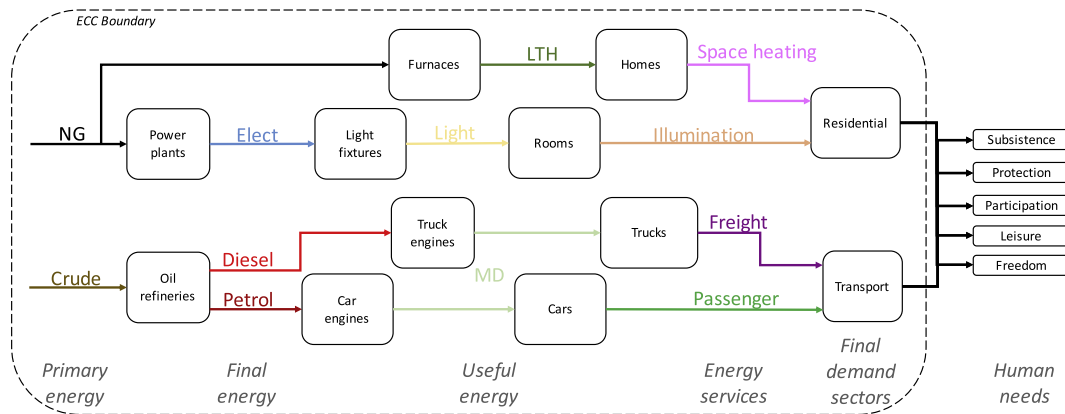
ECC Boundary

Furnaces LTH Homes Space heating

NG Power plants Elect Light fixtures Light Rooms Illumination Residential

Subsistence
Protection
Participation
Leisure
Freedom

Truck engines Trucks Freight

Crude Oil refineries Diesel MD Transport

Petrol Car engines Cars Passenger

Primary energy

Final energy

Useful energy

Energy services

Final demand sectors

Human needs